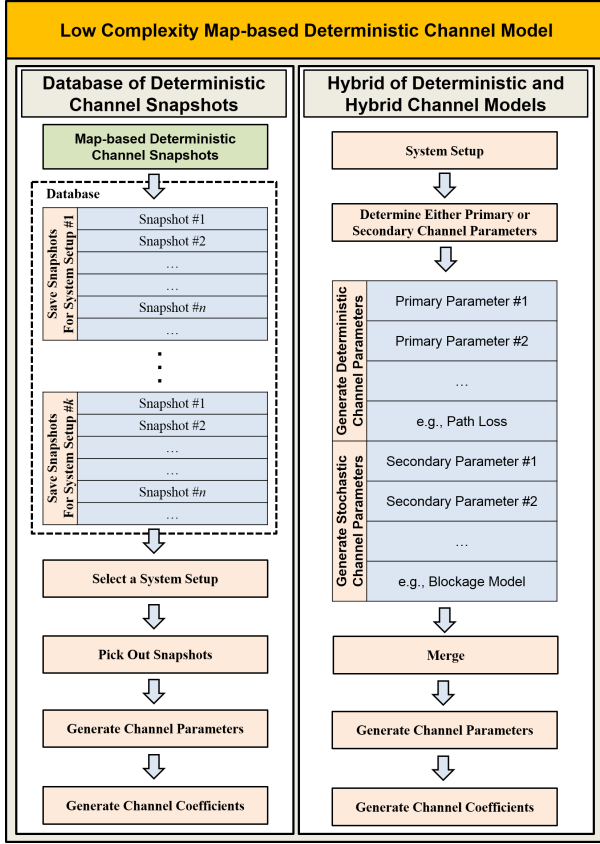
Low Complexity Map-based Deterministic Channel Model

Database of Deterministic Channel Snapshots

Map-based Deterministic Channel Snapshots

Database

Save Snapshots For System Setup #1

Snapshot #1
Snapshot #2
…
…
Snapshot #n
…

⋮

Save Snapshots For System Setup #k

Snapshot #1
Snapshot #2
…
…
Snapshot #n
…

Select a System Setup

Pick Out Snapshots

Generate Channel Parameters

Generate Channel Coefficients

Hybrid of Deterministic and Hybrid Channel Models

System Setup

Determine Either Primary or Secondary Channel Parameters

Generate Deterministic Channel Parameters

Primary Parameter #1
Primary Parameter #2
…
e.g., Path Loss

Generate Stochastic Channel Parameters

Secondary Parameter #1
Secondary Parameter #2
…
e.g., Blockage Model

Merge

Generate Channel Parameters

Generate Channel Coefficients